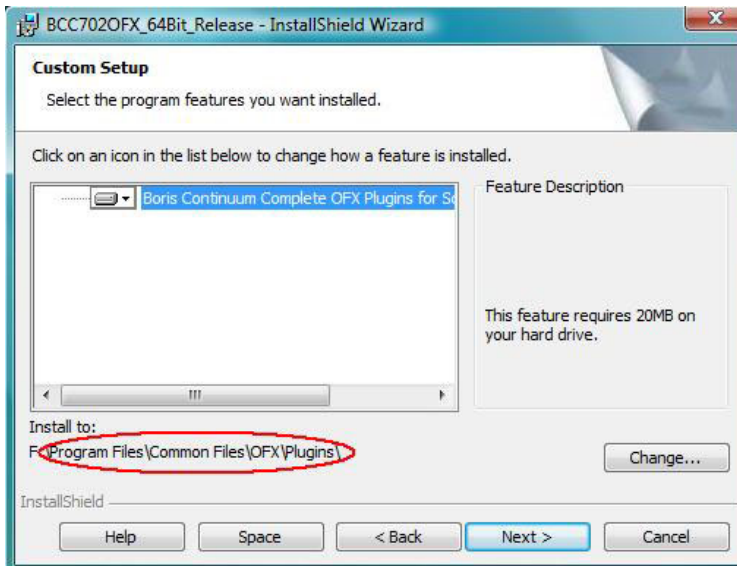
BCC702OFX_64Bit_Release - InstallShield Wizard

Custom Setup

Select the program features you want installed.

Click on an icon in the list below to change how a feature is installed.

Boris Continuum Complete OFX Plugins for So

Feature Description

This feature requires 20MB on your hard drive.

Install to:

F:\Program Files\Common Files\OFX\Plugins\

Change...

InstallShield

Help

Space

< Back

Next >

Cancel